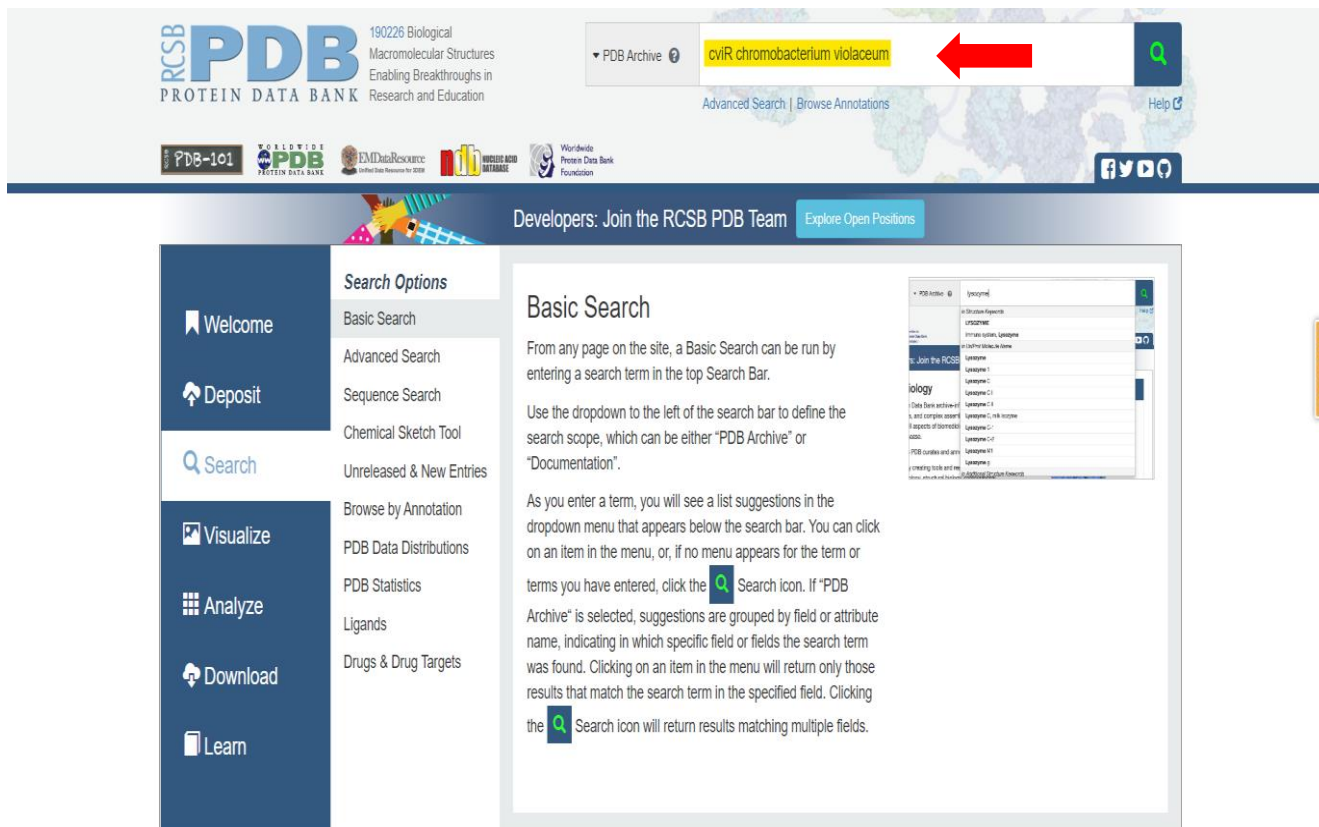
RCSB PDB PROTEIN DATA BANK

190226 Biological Macromolecular Structures Enabling Breakthroughs in Research and Education

PDB Archive

cviR chromobacterium violaceum

Advanced Search | Browse Annotations

Help

PDB-101

WORLDWIDE PDB PROTEIN DATA BANK

EMDataResource

NUCLEIC ACID DATABASE

Worldwide Protein Data Bank Foundation

Developers: Join the RCSB PDB Team

Explore Open Positions

Welcome

Deposit

Search

Visualize

Analyze

Download

Learn

Search Options

Basic Search

Advanced Search

Sequence Search

Chemical Sketch Tool

Unreleased & New Entries

Browse by Annotation

PDB Data Distributions

PDB Statistics

Ligands

Drugs & Drug Targets

Basic Search

From any page on the site, a Basic Search can be run by entering a search term in the top Search Bar.

Use the dropdown to the left of the search bar to define the search scope, which can be either "PDB Archive" or "Documentation".

As you enter a term, you will see a list suggestions in the dropdown menu that appears below the search bar. You can click on an item in the menu, or, if no menu appears for the term or terms you have entered, click the Search icon. If "PDB Archive" is selected, suggestions are grouped by field or attribute name, indicating in which specific field or fields the search term was found. Clicking on an item in the menu will return only those results that match the search term in the specified field. Clicking the Search icon will return results matching multiple fields.

PDB Archive

lysozyme

in Structure Keywords

LYSOZYME

Immune system, Lysozyme

in UniProt Molecule Name

Lysozyme

Lysozyme 1

Lysozyme C

Lysozyme C-1

Lysozyme C-2

Lysozyme C, milk isozyme

Lysozyme C-3

Lysozyme C-4

Lysozyme M1

Lysozyme g

in Additional Structure Keywords